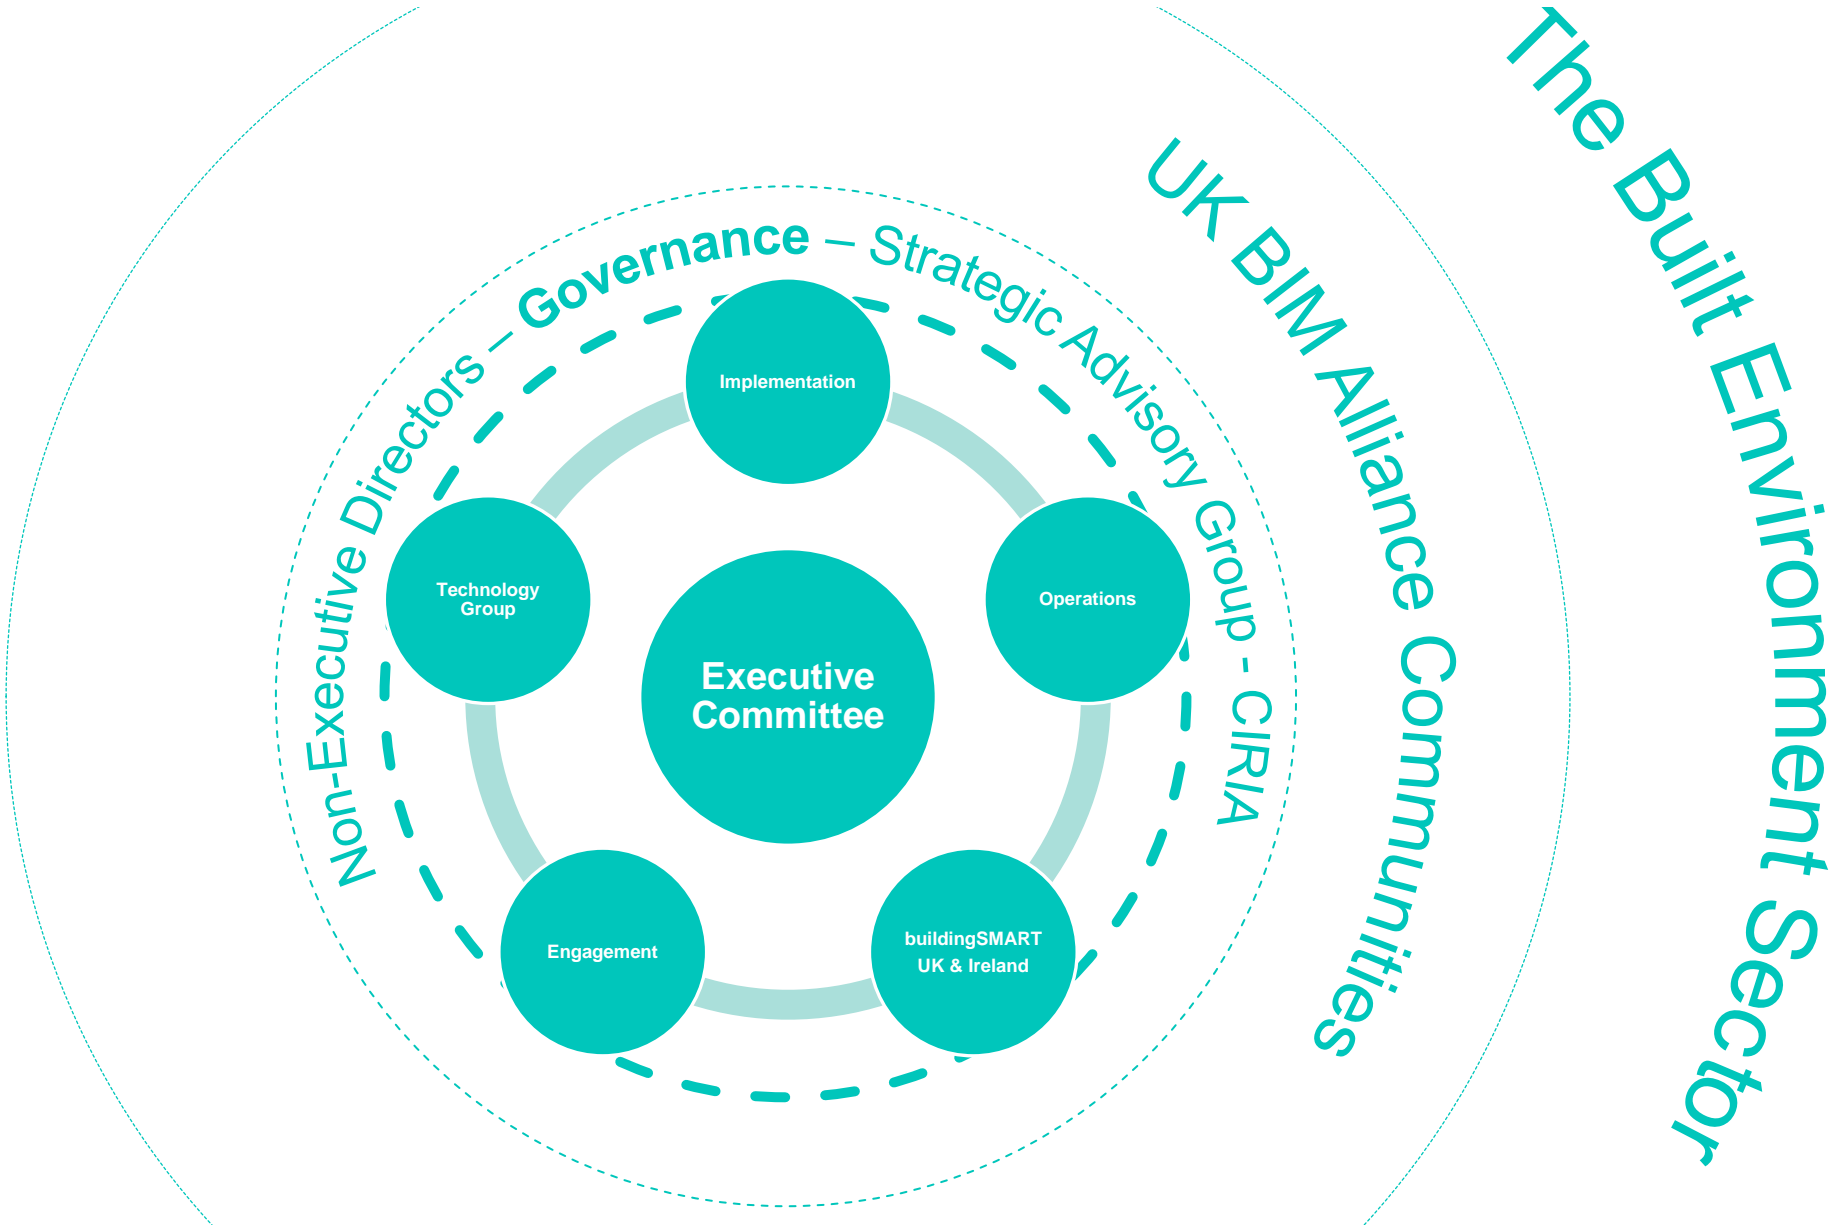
The Built Environment Sector

UK BIM Alliance Communities

Non-Executive Directors – Governance – Strategic Advisory Group - CIRIA

Implementation

Operations

buildingSMART UK & Ireland

Engagement

Technology Group

Executive Committee